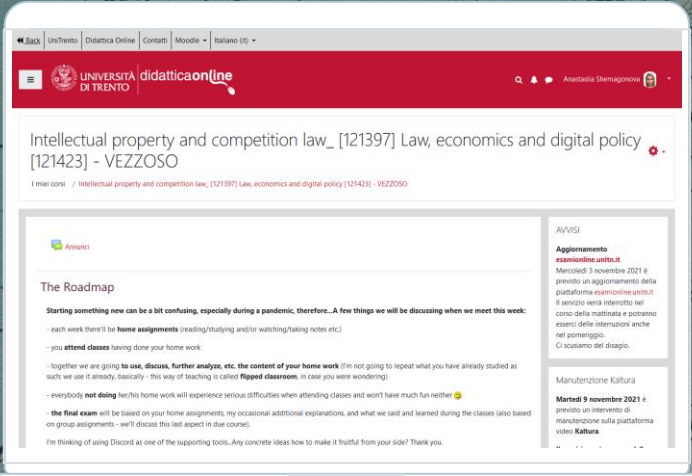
Back | UniTrento | Didattica Online | Contatti | Moodle | Italiano (it)

UNIVERSITÀ DI TRENTO | didatticaonline

Anastasiia Shemiagonova

Intellectual property and competition law_ [121397] Law, economics and digital policy [121423] - VEZZOSO

I miei corsi / Intellectual property and competition law_ [121397] Law, economics and digital policy [121423] - VEZZOSO

Annunci

The Roadmap

Starting something new can be a bit confusing, especially during a pandemic, therefore...A few things we will be discussing when we meet this week:

- each week there'll be home assignments (reading/studying and/or watching/taking notes etc.)

- you attend classes having done your home work

- together we are going to use, discuss, further analyze, etc. the content of your home work (I'm not going to repeat what you have already studied as such: we use it already, basically - this way of teaching is called flipped classroom, in case you were wondering)

- everybody not doing her/his home work will experience serious difficulties when attending classes and won't have much fun neither

- the final exam will be based on your home assignments, my occasional additional explanations, and what we said and learned during the classes (also based on group assignments - we'll discuss this last aspect in due course).

I'm thinking of using Discord as one of the supporting tools..Any concrete ideas how to make it fruitful from your side? Thank you.

AVVISI

Aggiornamento esamionline.unitn.it
Mercoledì 3 novembre 2021 è previsto un aggiornamento della piattaforma esamionline.unitn.it
Il servizio verrà interrotto nel corso della mattinata e potranno esserci delle interruzioni anche nel pomeriggio.
Ci scusiamo del disagio.

Manutenzione Kaltura

Martedì 9 novembre 2021 è previsto un intervento di manutenzione sulla piattaforma video Kaltura.
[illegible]